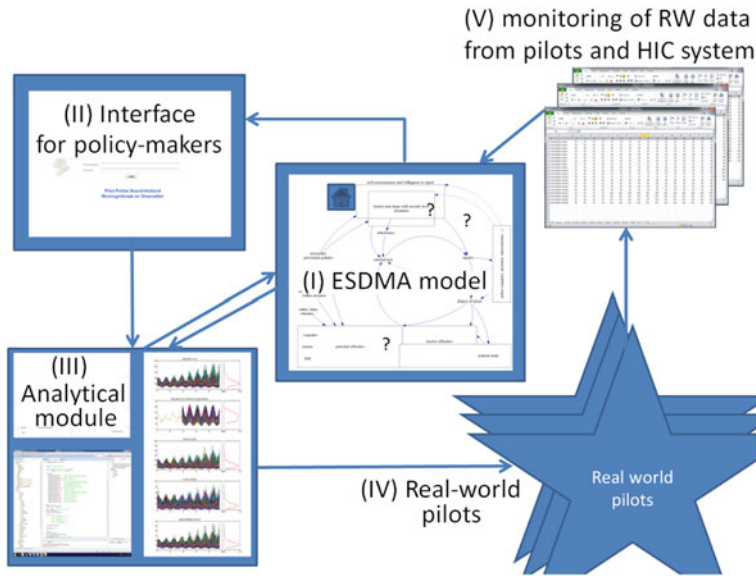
(V) monitoring of RW data from pilots and HIC system

(II) Interface for policy-makers

Pilot Politie Noord-Holland
Monitoringstraat en Overvallen

?

?

(I) ESDMA model

?

(III) Analytical module

(IV) Real-world pilots

Real world pilots